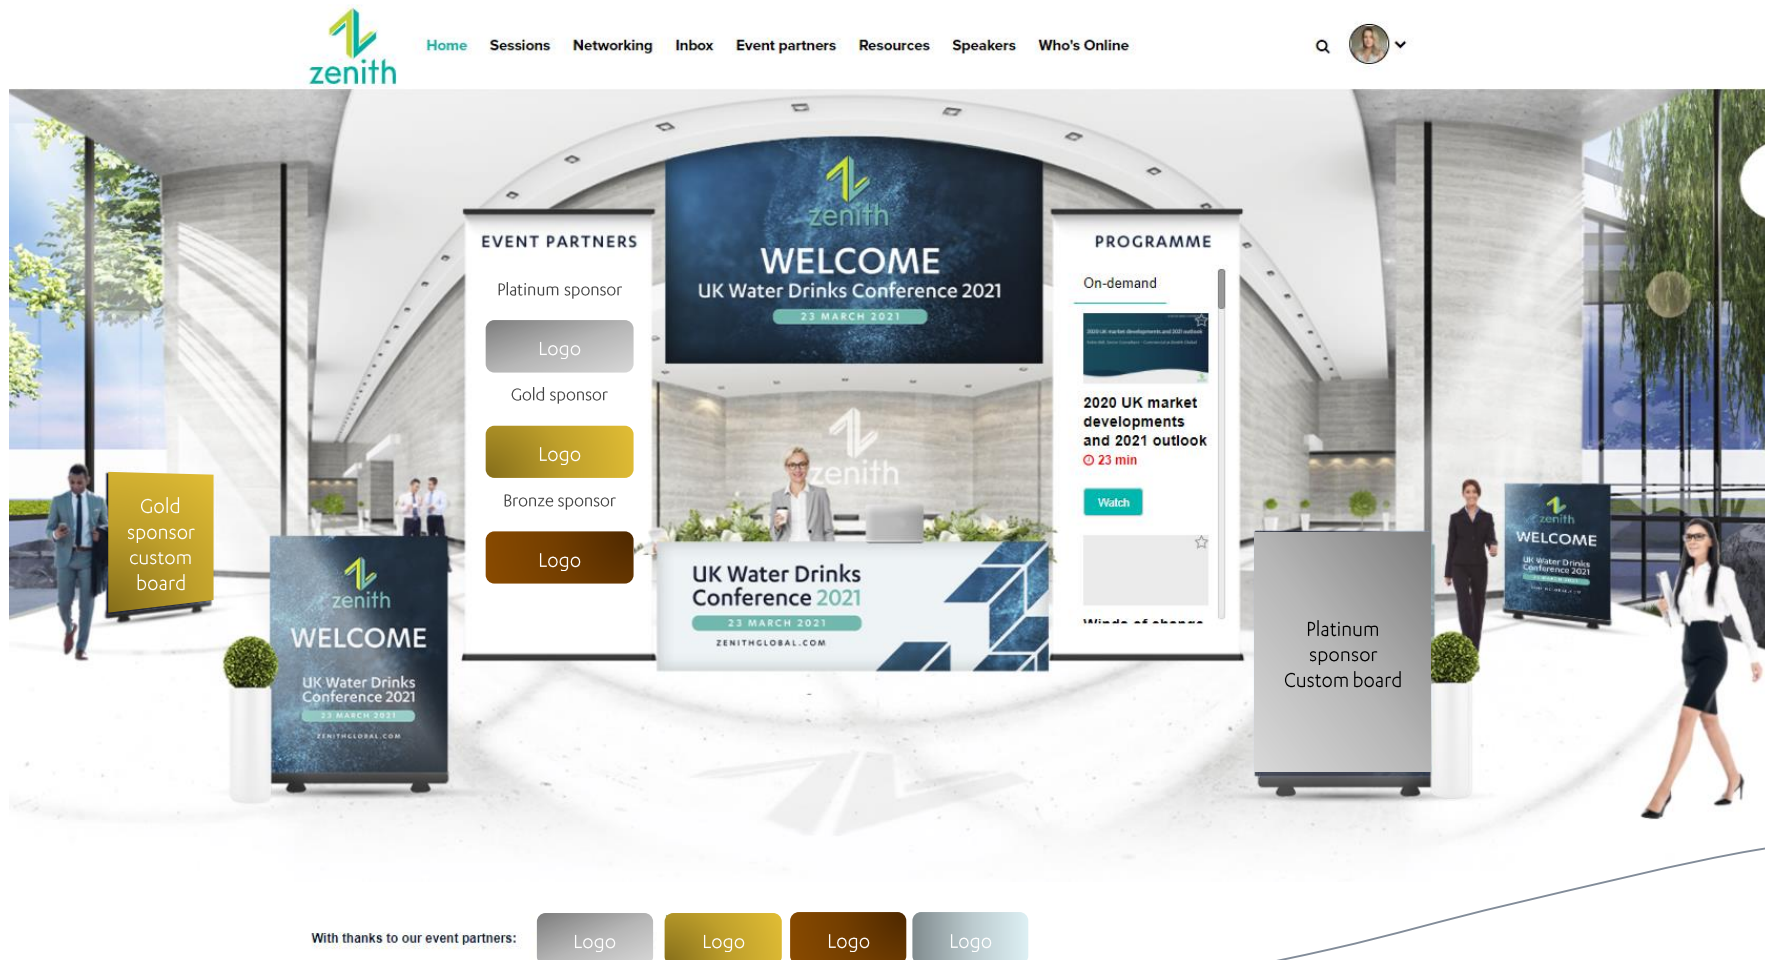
zenith

Home Sessions Networking Inbox Event partners Resources Speakers Who's Online

EVENT PARTNERS

Platinum sponsor

Logo

Gold sponsor

Logo

Bronze sponsor

Logo

zenith

WELCOME

UK Water Drinks Conference 2021

23 MARCH 2021

zenith

UK Water Drinks Conference 2021

23 MARCH 2021

ZENITHGLOBAL.COM

PROGRAMME

On-demand

2020 UK market developments and 2021 outlook

23 min

Watch

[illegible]

Gold sponsor custom board

zenith

WELCOME

UK Water Drinks Conference 2021

23 MARCH 2021

ZENITHGLOBAL.COM

Platinum sponsor Custom board

zenith

WELCOME

UK Water Drinks Conference 2021

With thanks to our event partners:

Logo Logo Logo Logo